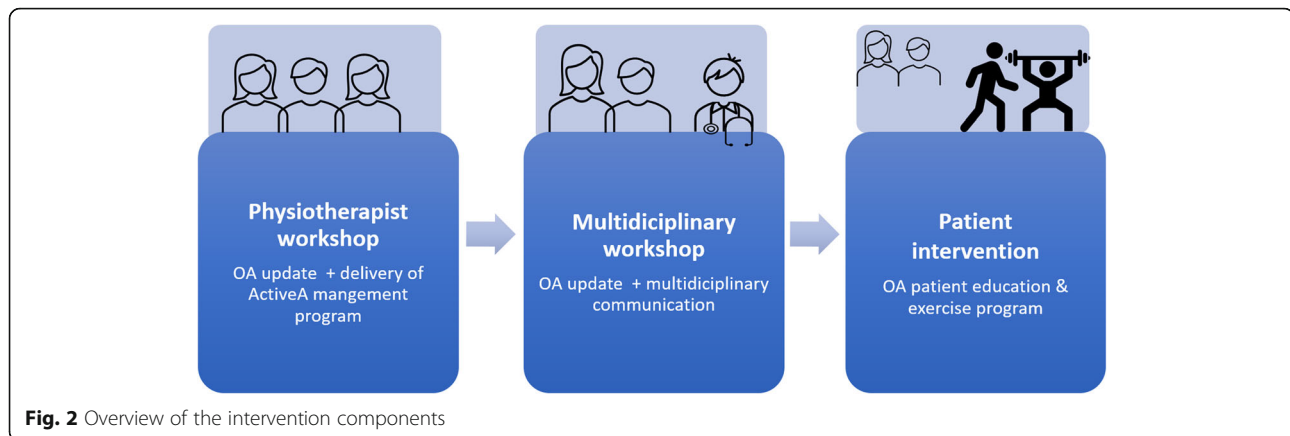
Physiotherapist workshop

OA update + delivery of ActiveA mangement program

Multidiciplinary workshop

OA update + multidiciplinary communication

Patient intervention

OA patient education & exercise program

**Fig. 2** Overview of the intervention components